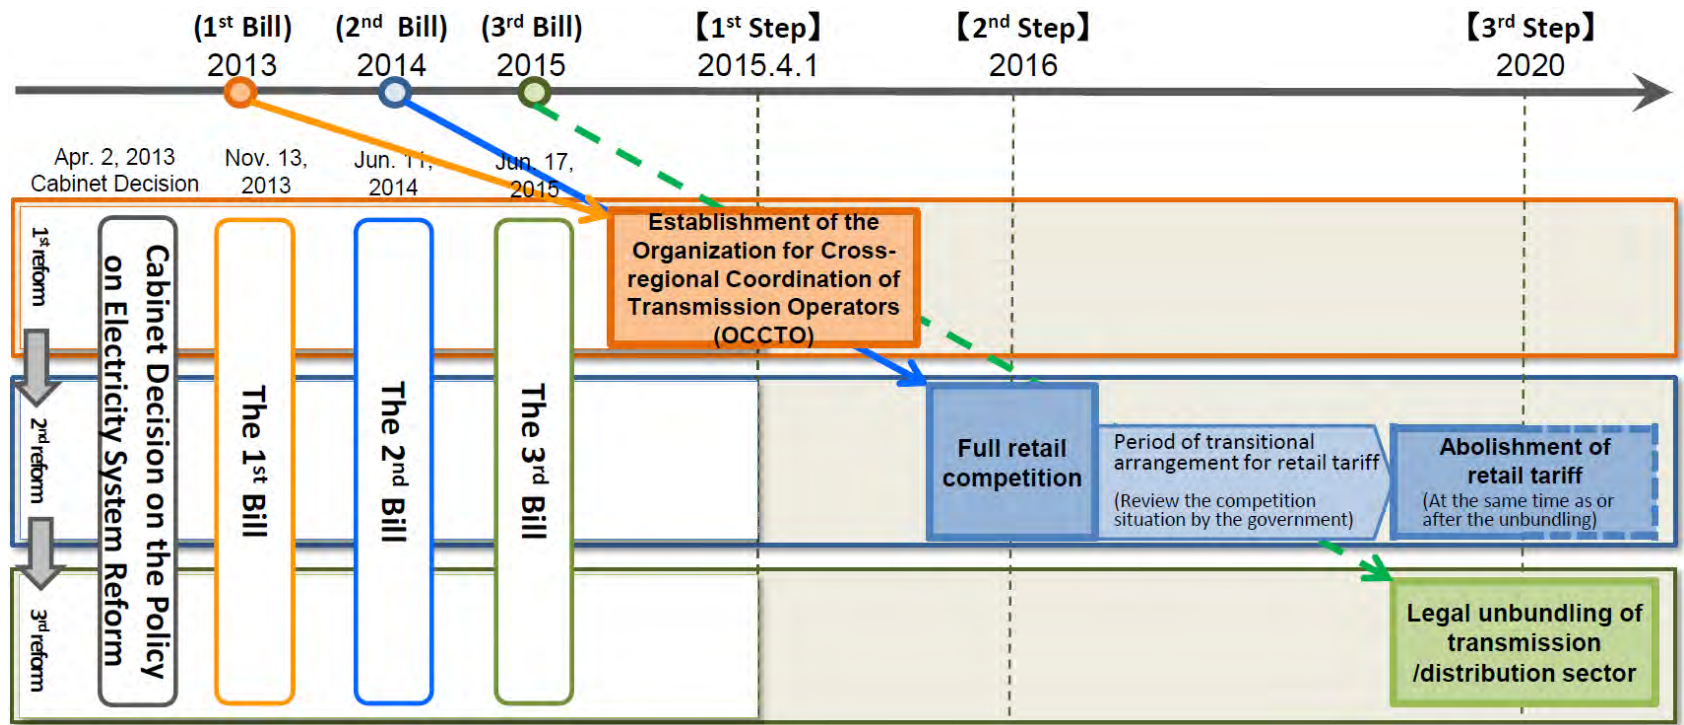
(1$^{st}$ Bill) 2013

(2$^{nd}$ Bill) 2014

(3$^{rd}$ Bill) 2015

【1$^{st}$ Step】 2015.4.1

【2$^{nd}$ Step】 2016

【3$^{rd}$ Step】 2020

Apr. 2, 2013 Cabinet Decision

Nov. 13, 2013

Jun. 11, 2014

Jun. 17, 2015

1$^{st}$ reform

2$^{nd}$ reform

3$^{rd}$ reform

Cabinet Decision on the Policy on Electricity System Reform

The 1$^{st}$ Bill

The 2$^{nd}$ Bill

The 3$^{rd}$ Bill

Establishment of the Organization for Cross-regional Coordination of Transmission Operators (OCCTO)

Full retail competition

Period of transitional arrangement for retail tariff

(Review the competition situation by the government)

Abolishment of retail tariff

(At the same time as or after the unbundling)

Legal unbundling of transmission /distribution sector